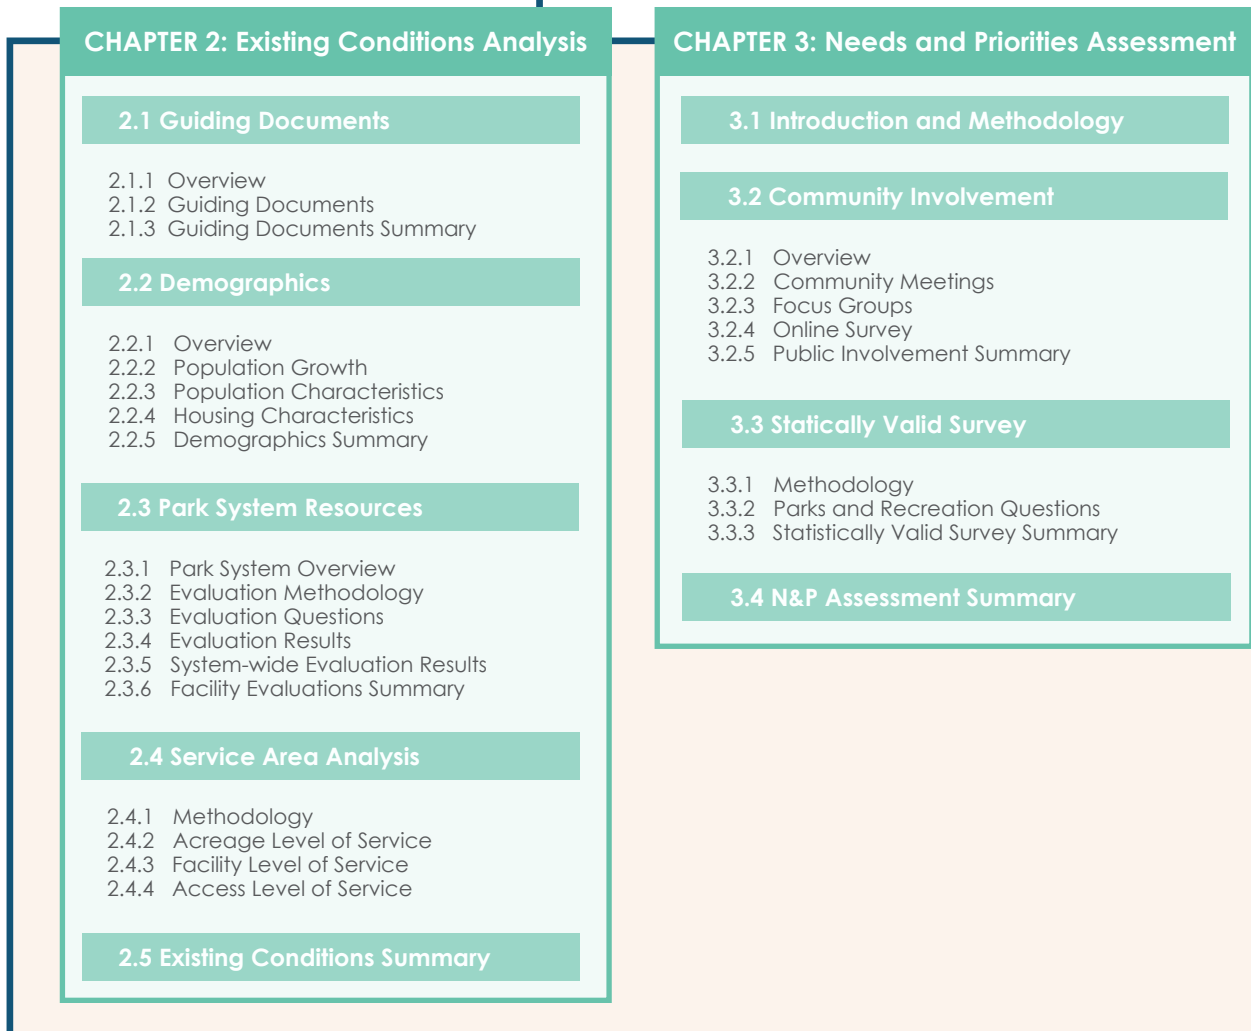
CHAPTER 2: Existing Conditions Analysis

2.1 Guiding Documents

2.1.1 Overview
2.1.2 Guiding Documents
2.1.3 Guiding Documents Summary

2.2 Demographics

2.2.1 Overview
2.2.2 Population Growth
2.2.3 Population Characteristics
2.2.4 Housing Characteristics
2.2.5 Demographics Summary

2.3 Park System Resources

2.3.1 Park System Overview
2.3.2 Evaluation Methodology
2.3.3 Evaluation Questions
2.3.4 Evaluation Results
2.3.5 System-wide Evaluation Results
2.3.6 Facility Evaluations Summary

2.4 Service Area Analysis

2.4.1 Methodology
2.4.2 Acreage Level of Service
2.4.3 Facility Level of Service
2.4.4 Access Level of Service

2.5 Existing Conditions Summary

CHAPTER 3: Needs and Priorities Assessment

3.1 Introduction and Methodology

3.2 Community Involvement

3.2.1 Overview
3.2.2 Community Meetings
3.2.3 Focus Groups
3.2.4 Online Survey
3.2.5 Public Involvement Summary

3.3 Statically Valid Survey

3.3.1 Methodology
3.3.2 Parks and Recreation Questions
3.3.3 Statistically Valid Survey Summary

3.4 N&P Assessment Summary